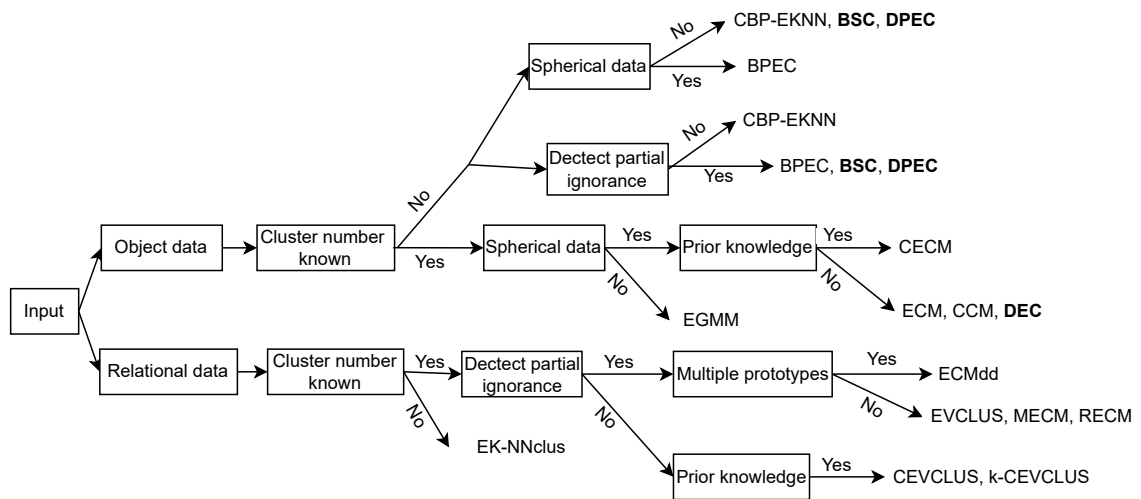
Input

Object data

Cluster number known

No

Spherical data

No

CBP-EKNN, **BSC**, **DPEC**

Yes

BPEC

Dectect partial ignorance

No

CBP-EKNN

Yes

BPEC, **BSC**, **DPEC**

Yes

Spherical data

Yes

Prior knowledge

Yes

CECM

No

ECM, CCM, **DEC**

No

EGMM

Relational data

Cluster number known

Yes

Dectect partial ignorance

Yes

Multiple prototypes

Yes

ECMdd

No

EVCLUS, MECM, RECM

No

Prior knowledge

Yes

CEVCLUS, k-CEVCLUS

No

EK-NNclus